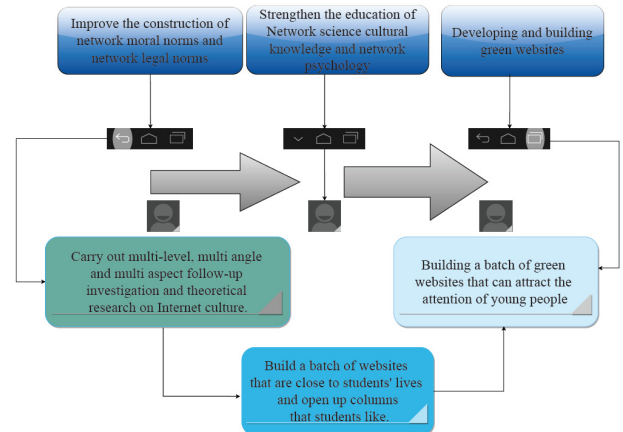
Improve the construction of network moral norms and network legal norms

Strengthen the education of Network science cultural knowledge and network psychology

Developing and building green websites

Carry out multi-level, multi angle and multi aspect follow-up investigation and theoretical research on Internet culture.

Building a batch of green websites that can attract the attention of young people

Build a batch of websites that are close to students' lives and open up columns that students like.